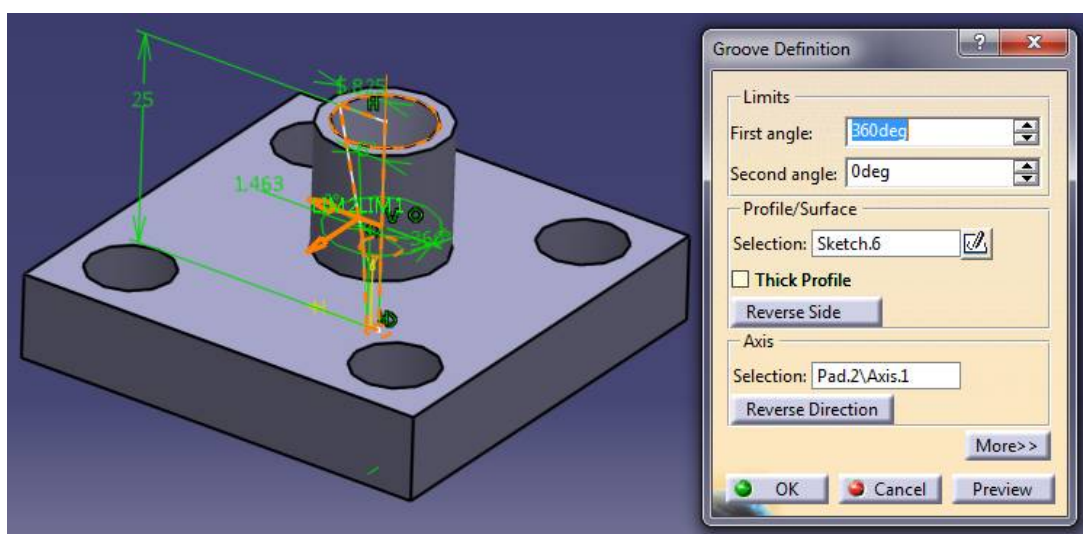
25
5.825
1.463
LIM2LIM1
.36

Groove Definition
?
X
Limits
First angle: 360deg
Second angle: 0deg
Profile/Surface
Selection: Sketch.6
Thick Profile
Reverse Side
Axis
Selection: Pad.2\Axis.1
Reverse Direction
More>>
OK
Cancel
Preview